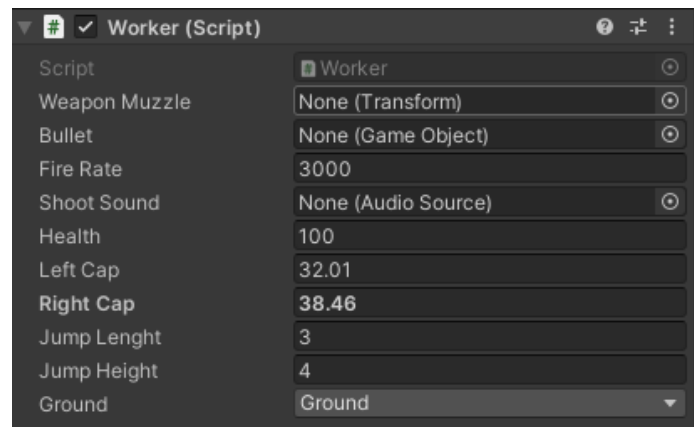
Worker (Script)

| | |
|---|---|
| Script | Worker |
| Weapon Muzzle | None (Transform) |
| Bullet | None (Game Object) |
| Fire Rate | 3000 |
| Shoot Sound | None (Audio Source) |
| Health | 100 |
| Left Cap | 32.01 |
| Right Cap | 38.46 |
| Jump Lenght | 3 |
| Jump Height | 4 |
| Ground | Ground |